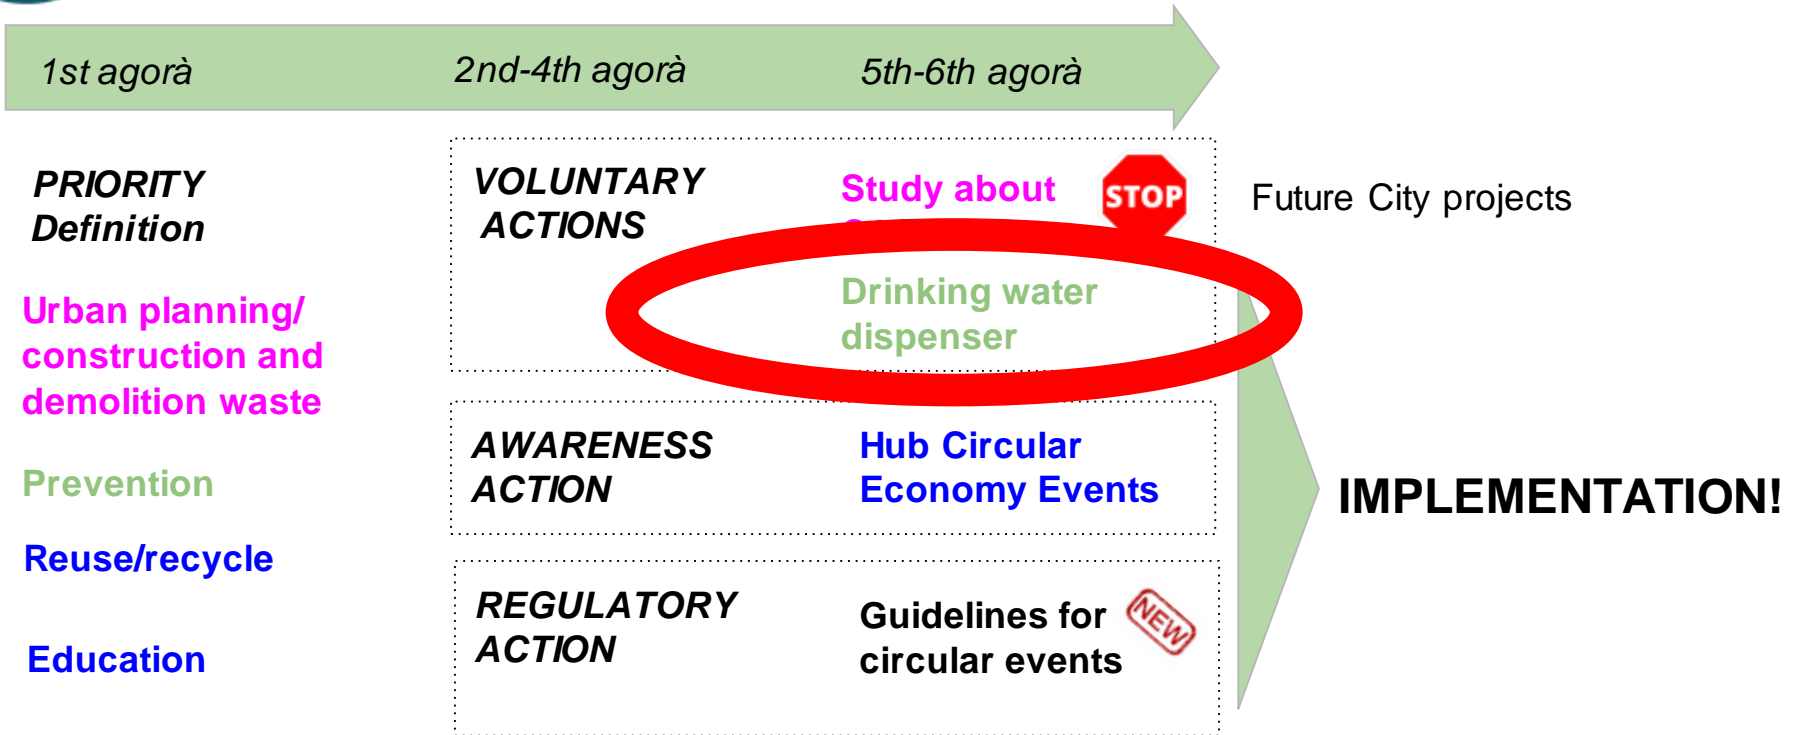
1st agorà
2nd-4th agorà
5th-6th agorà

PRIORITY Definition

Urban planning/ construction and demolition waste

Prevention

Reuse/recycle

Education

VOLUNTARY ACTIONS

Study about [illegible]

STOP

Drinking water dispenser

Future City projects

AWARENESS ACTION

Hub Circular Economy Events

IMPLEMENTATION!

REGULATORY ACTION

Guidelines for circular events

NEW